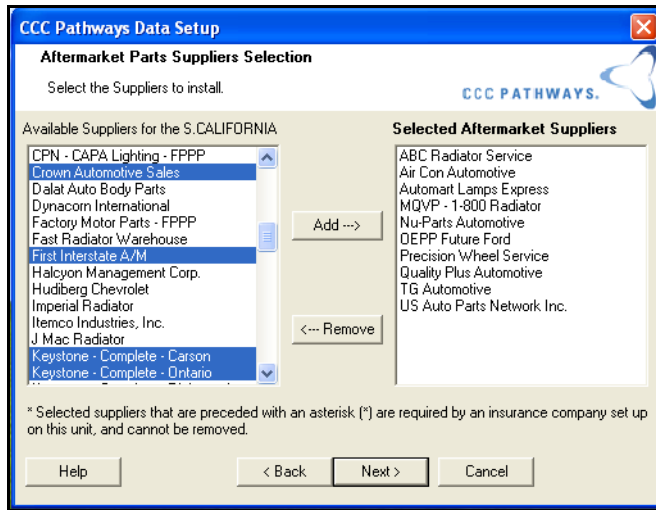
CCC Pathways Data Setup

Aftermarket Parts Suppliers Selection

Select the Suppliers to install.

CCC PATHWAYS.

Available Suppliers for the S.CALIFORNIA

CPN - CAPA Lighting - FPPP
Crown Automotive Sales
Dalat Auto Body Parts
Dynacorn International
Factory Motor Parts - FPPP
Fast Radiator Warehouse
First Interstate A/M
Halcyon Management Corp.
Hudiberg Chevrolet
Imperial Radiator
Itemco Industries, Inc.
J Mac Radiator
Keystone - Complete - Carson
Keystone - Complete - Ontario
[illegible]

Add --->

<--- Remove

Selected Aftermarket Suppliers

ABC Radiator Service
Air Con Automotive
Automart Lamps Express
MQVP - 1-800 Radiator
Nu-Parts Automotive
OEPP Future Ford
Precision Wheel Service
Quality Plus Automotive
TG Automotive
US Auto Parts Network Inc.

* Selected suppliers that are preceded with an asterisk (*) are required by an insurance company set up on this unit, and cannot be removed.

Help

< Back

Next >

Cancel